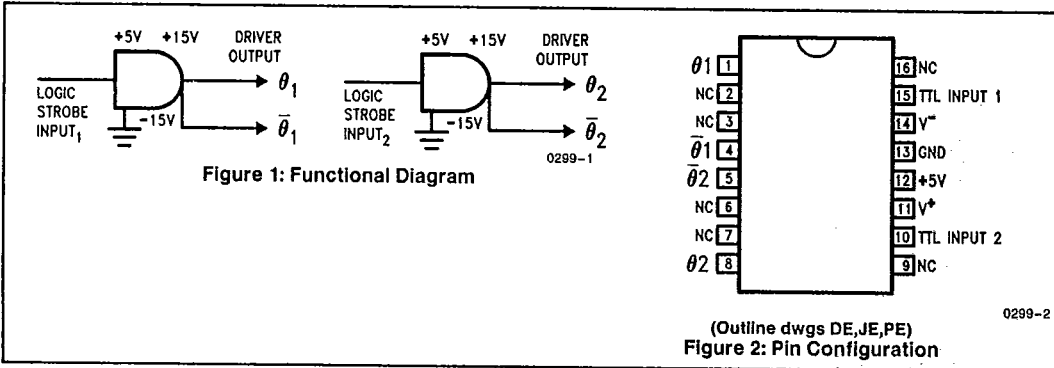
+5V +15V DRIVER OUTPUT

LOGIC STROBE INPUT$_1$

-15V

$\theta_1$

$\bar{\theta}_1$

+5V +15V DRIVER OUTPUT

LOGIC STROBE INPUT$_2$

-15V

$\theta_2$

$\bar{\theta}_2$

0299-1

Figure 1: Functional Diagram

$\theta$1 1

NC 2

NC 3

$\bar{\theta}$1 4

$\bar{\theta}$2 5

NC 6

NC 7

$\theta$2 8

16 NC

15 TTL INPUT 1

14 V$^-$

13 GND

12 +5V

11 V$^+$

10 TTL INPUT 2

9 NC

0299-2

(Outline dwgs DE,JE,PE)

Figure 2: Pin Configuration